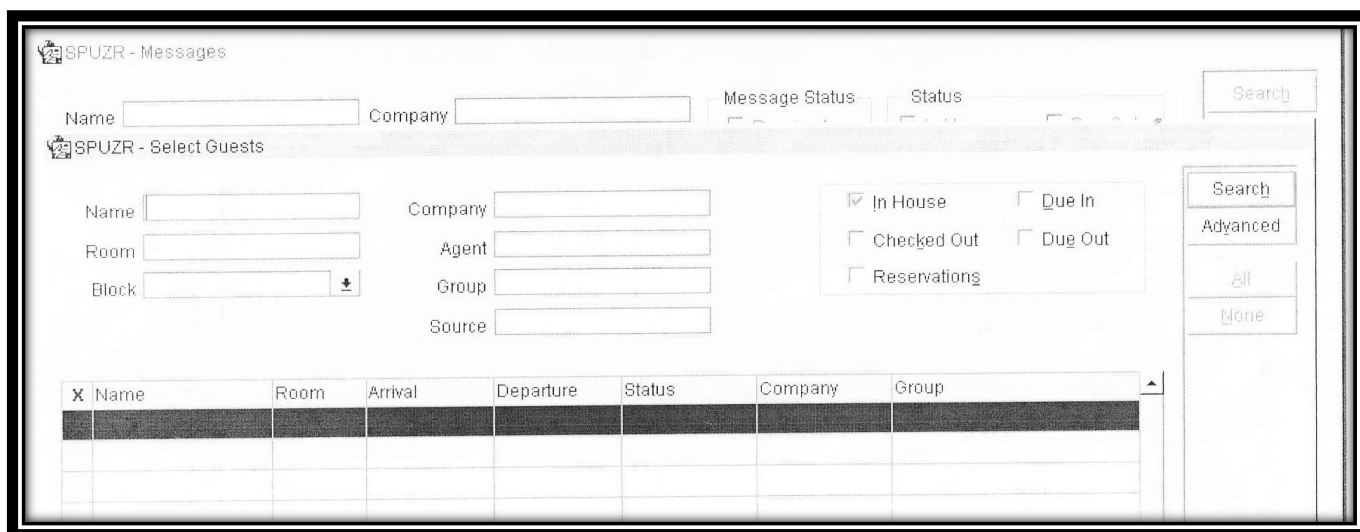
SPUZR - Messages

Name Company Message Status Status Search

SPUZR - Select Guests

Name Company

Room Agent

Block Group

Source

In House Due In
Checked Out Due Out
Reservations

Search
Advanced
All
None

| X | Name | Room | Arrival | Departure | Status | Company | Group |
|---|---|---|---|---|---|---|---|
| | | | | | | | |
| | | | | | | | |
| | | | | | | | |
| | | | | | | | |